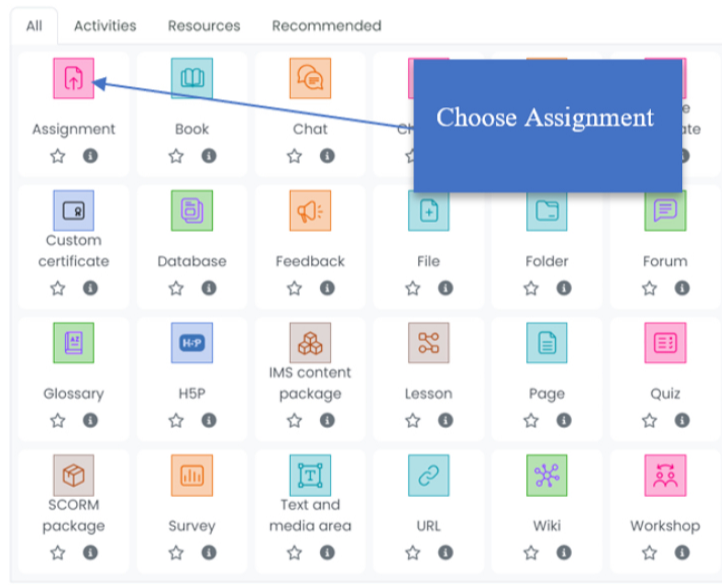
All Activities Resources Recommended

Assignment

Book

Chat

Ch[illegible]

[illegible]e
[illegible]ate

Choose Assignment

Custom certificate

Database

Feedback

File

Folder

Forum

Glossary

H5P

IMS content package

Lesson

Page

Quiz

SCORM package

Survey

Text and media area

URL

Wiki

Workshop